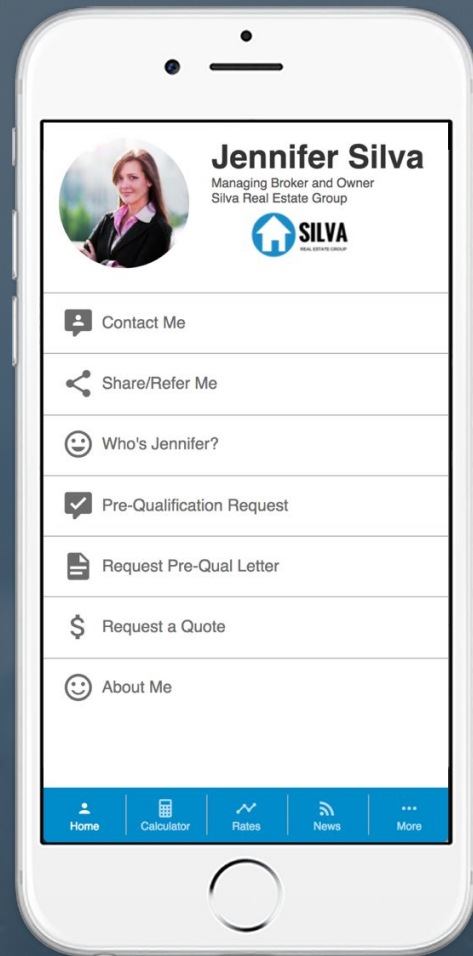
Jennifer Silva
Managing Broker and Owner
Silva Real Estate Group

SILVA
REAL ESTATE GROUP

Contact Me

Share/Refer Me

Who's Jennifer?

Pre-Qualification Request

Request Pre-Qual Letter

Request a Quote

About Me

Home
Calculator
Rates
News
More